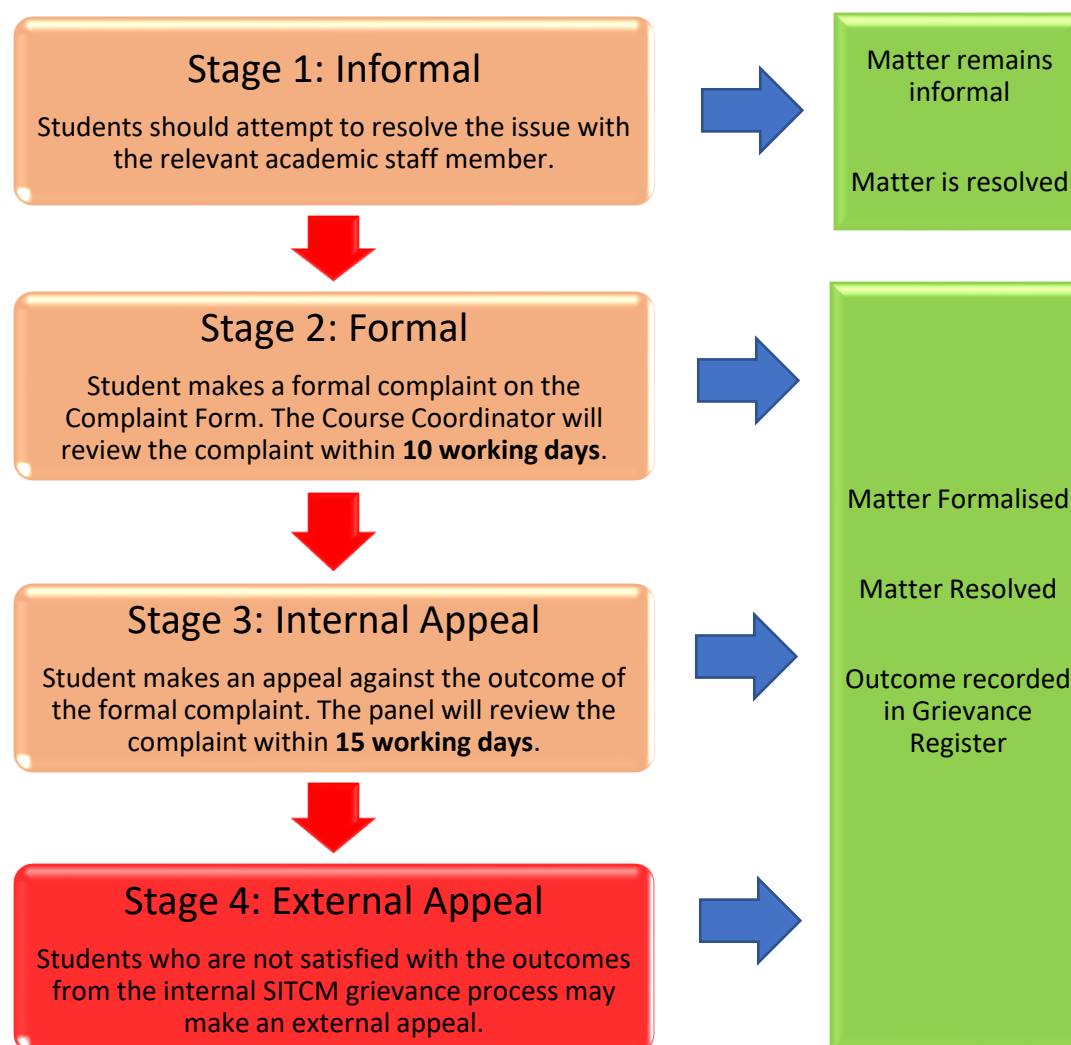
Stage 1: Informal

Students should attempt to resolve the issue with the relevant academic staff member.

Matter remains informal

Matter is resolved

Stage 2: Formal

Student makes a formal complaint on the Complaint Form. The Course Coordinator will review the complaint within **10 working days**.

Stage 3: Internal Appeal

Student makes an appeal against the outcome of the formal complaint. The panel will review the complaint within **15 working days**.

Stage 4: External Appeal

Students who are not satisfied with the outcomes from the internal SITCM grievance process may make an external appeal.

Matter Formalised

Matter Resolved

Outcome recorded in Grievance Register